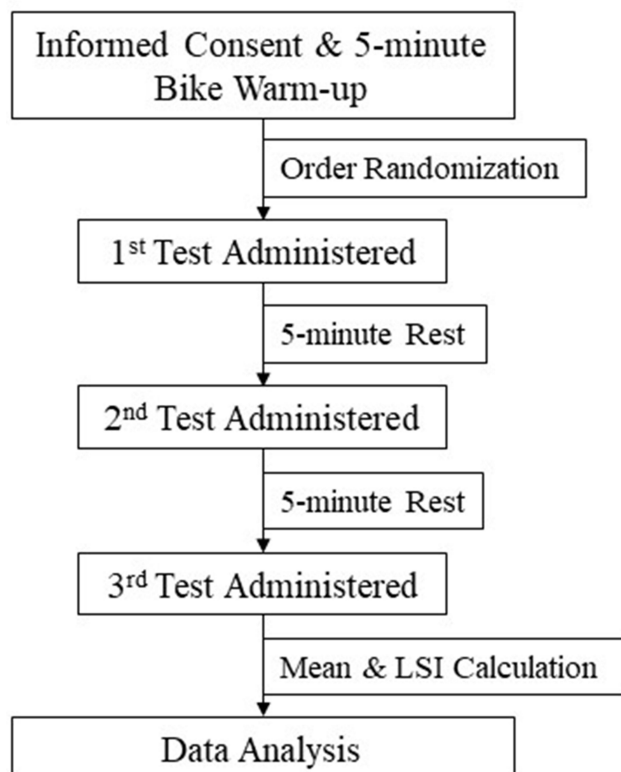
Informed Consent & 5-minute Bike Warm-up

Order Randomization

1$^{st}$ Test Administered

5-minute Rest

2$^{nd}$ Test Administered

5-minute Rest

3$^{rd}$ Test Administered

Mean & LSI Calculation

Data Analysis